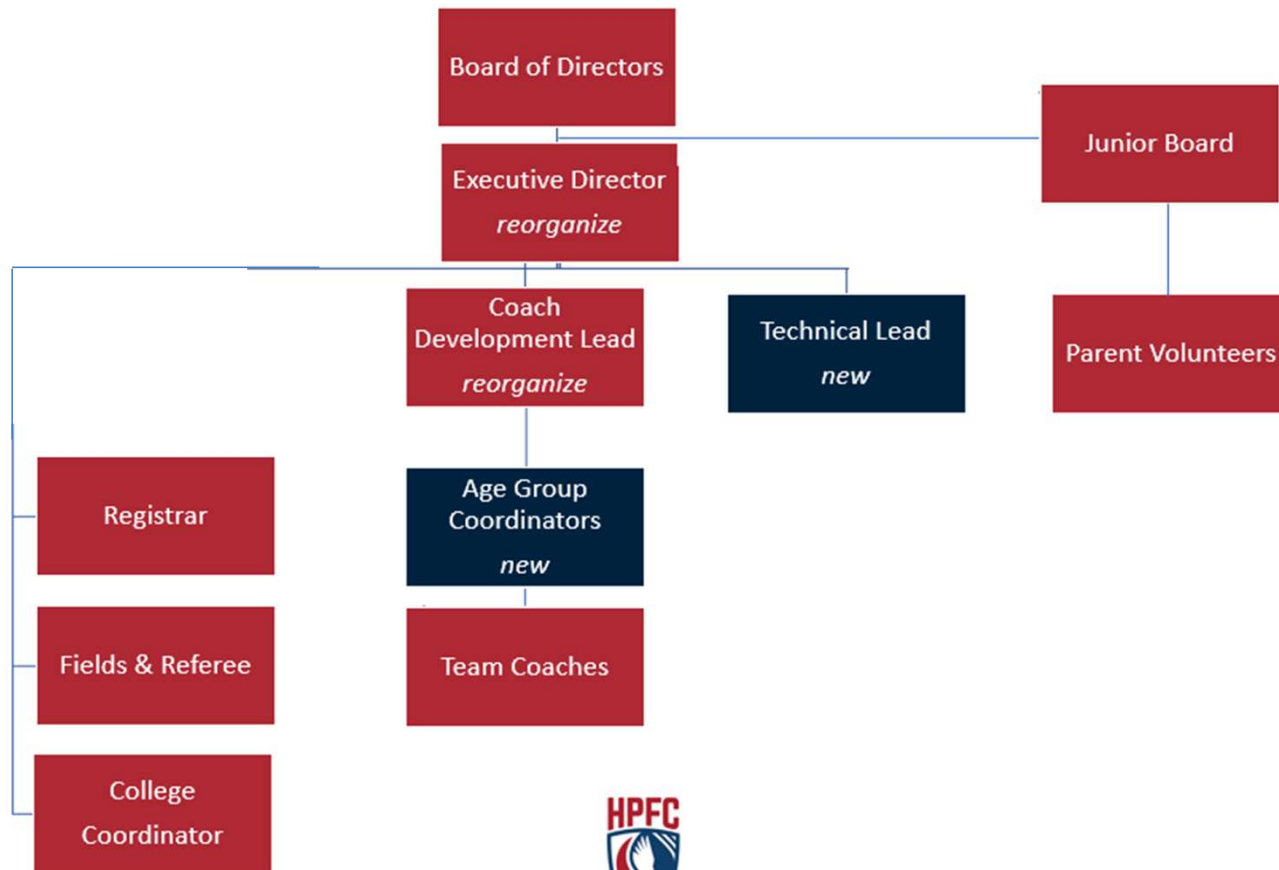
Board of Directors

Junior Board

Executive Director
*reorganize*

Coach Development Lead
*reorganize*

Technical Lead
*new*

Parent Volunteers

Registrar

Age Group Coordinators
*new*

Fields & Referee

Team Coaches

College Coordinator

HPFC